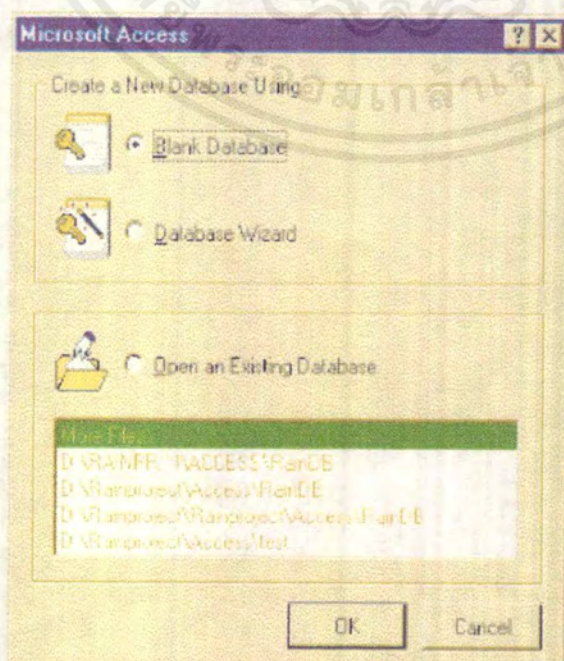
Microsoft Access

?

Create a New Database Using

Blank Database

Database Wizard

Open an Existing Database

More Files...

D:\RANPR\ACCESS\RanDB

D:\Ranproject\Access\RanDB

D:\Ranproject\Ranproject\Access\RanDB

D:\Ranproject\Access\test

OK

Cancel